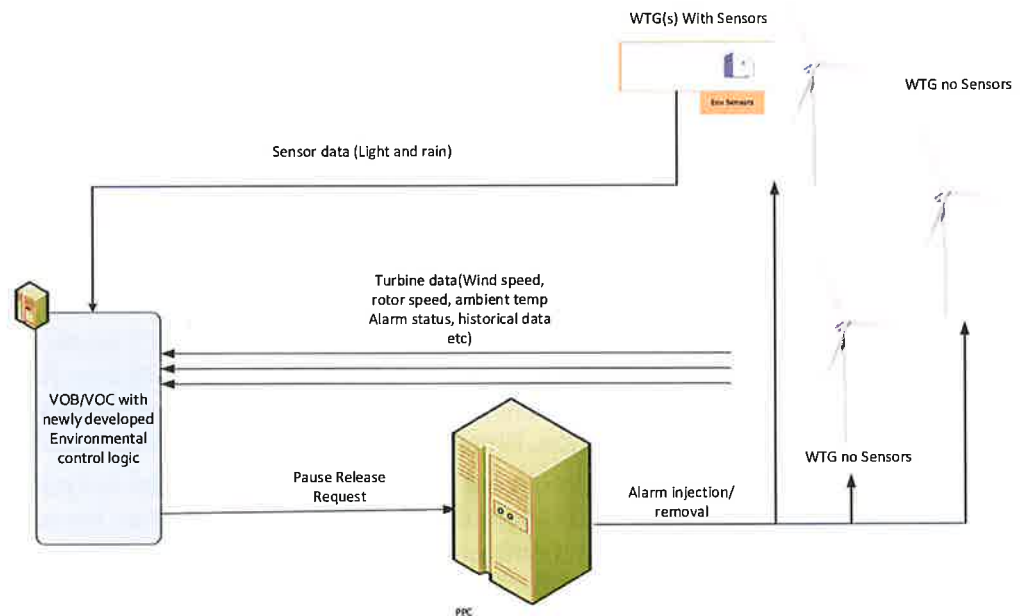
WTG(s) With Sensors

Env Sensors

WTG no Sensors

Sensor data (Light and rain)

Turbine data(Wind speed, rotor speed, ambient temp Alarm status, historical data etc)

VOB/VOC with newly developed Environmental control logic

Pause Release Request

Alarm injection/ removal

WTG no Sensors

PPC